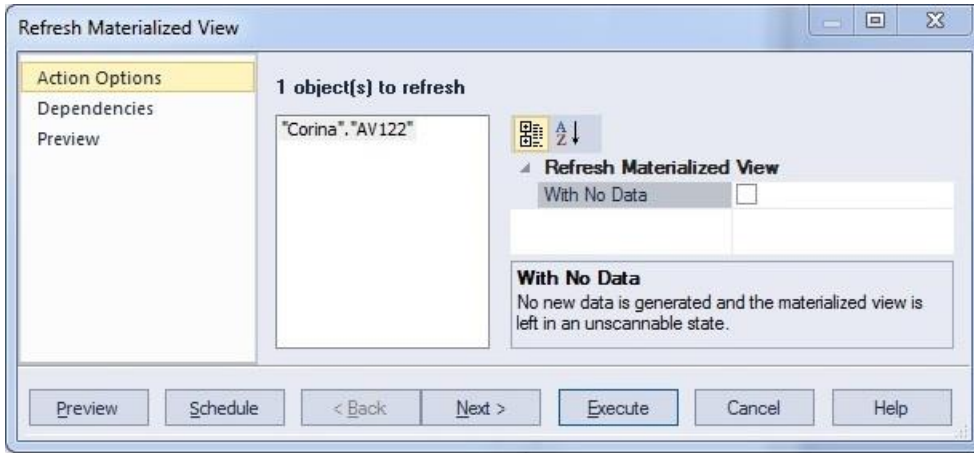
Refresh Materialized View

Action Options
Dependencies
Preview

1 object(s) to refresh

"Corina"."AV122"

Refresh Materialized View

With No Data

With No Data
No new data is generated and the materialized view is left in an unscannable state.

Preview Schedule < Back Next > Execute Cancel Help